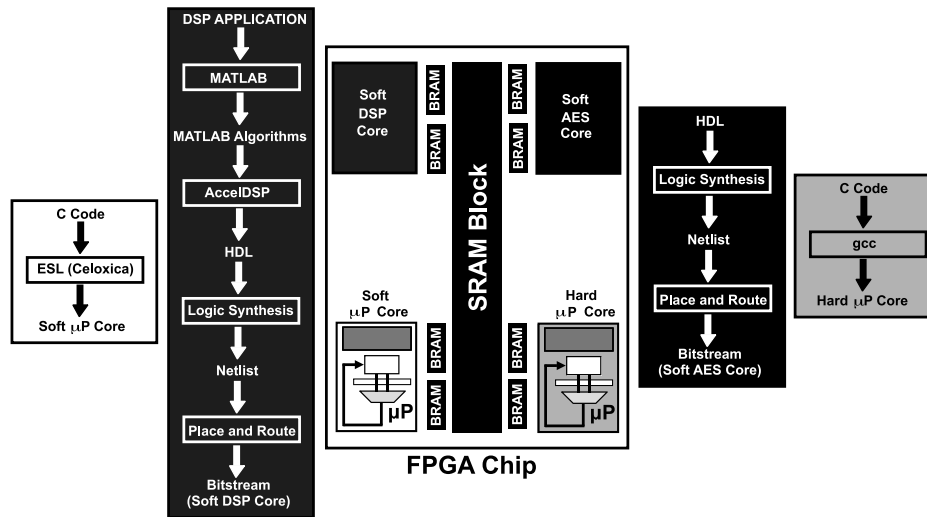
C Code
ESL (Celoxica)
Soft $\mu$P Core

DSP APPLICATION
MATLAB
MATLAB Algorithms
AccelDSP
HDL
Logic Synthesis
Netlist
Place and Route
Bitstream
(Soft DSP Core)

Soft
DSP
Core

BRAM
BRAM

SRAM Block

BRAM
BRAM

Soft
AES
Core

Soft
$\mu$P Core

BRAM
BRAM

$\mu$P

BRAM
BRAM

Hard
$\mu$P Core

$\mu$P

FPGA Chip

HDL
Logic Synthesis
Netlist
Place and Route
Bitstream
(Soft AES Core)

C Code
gcc
Hard $\mu$P Core